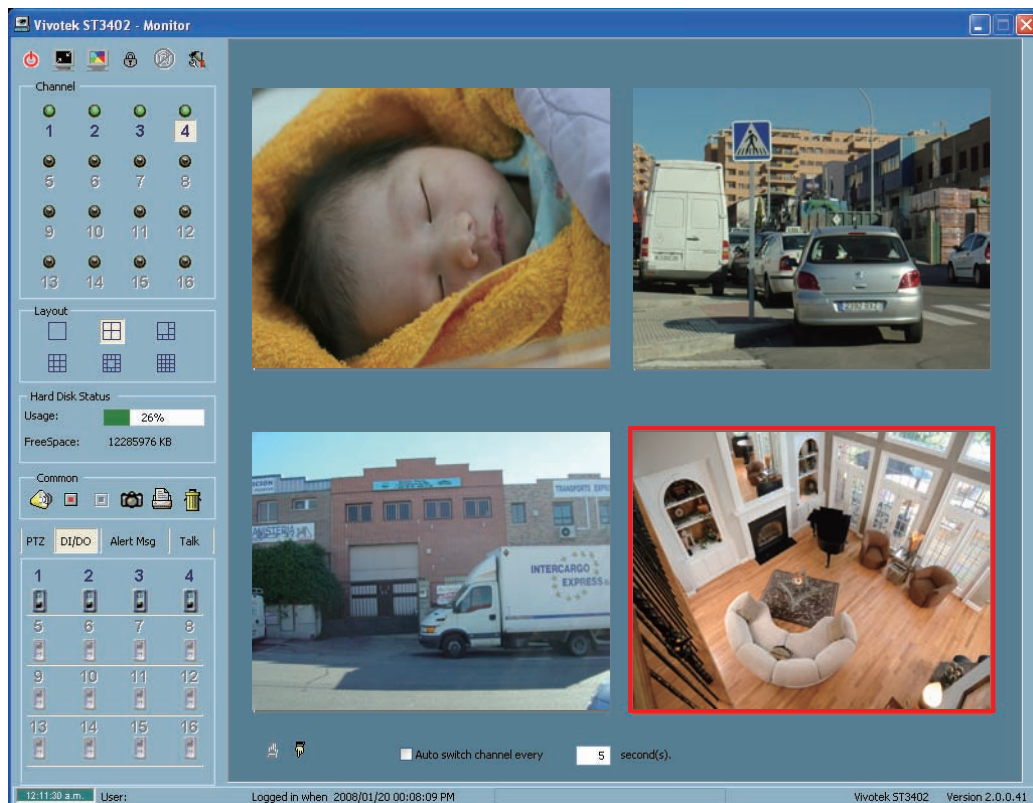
Vivotek ST3402 - Monitor

Channel
1 2 3 4
5 6 7 8
9 10 11 12
13 14 15 16

Layout

Hard Disk Status
Usage: 26%
FreeSpace: 12285976 KB

Common

PTZ DI/DO Alert Msg Talk

1 2 3 4
5 6 7 8
9 10 11 12
13 14 15 16

INTERCARGO EXPRESS

Auto switch channel every 5 second(s).

12:11:30 a.m. User: Logged in when 2008/01/20 00:08:09 PM Vivotek ST3402 Version 2.0.0.41